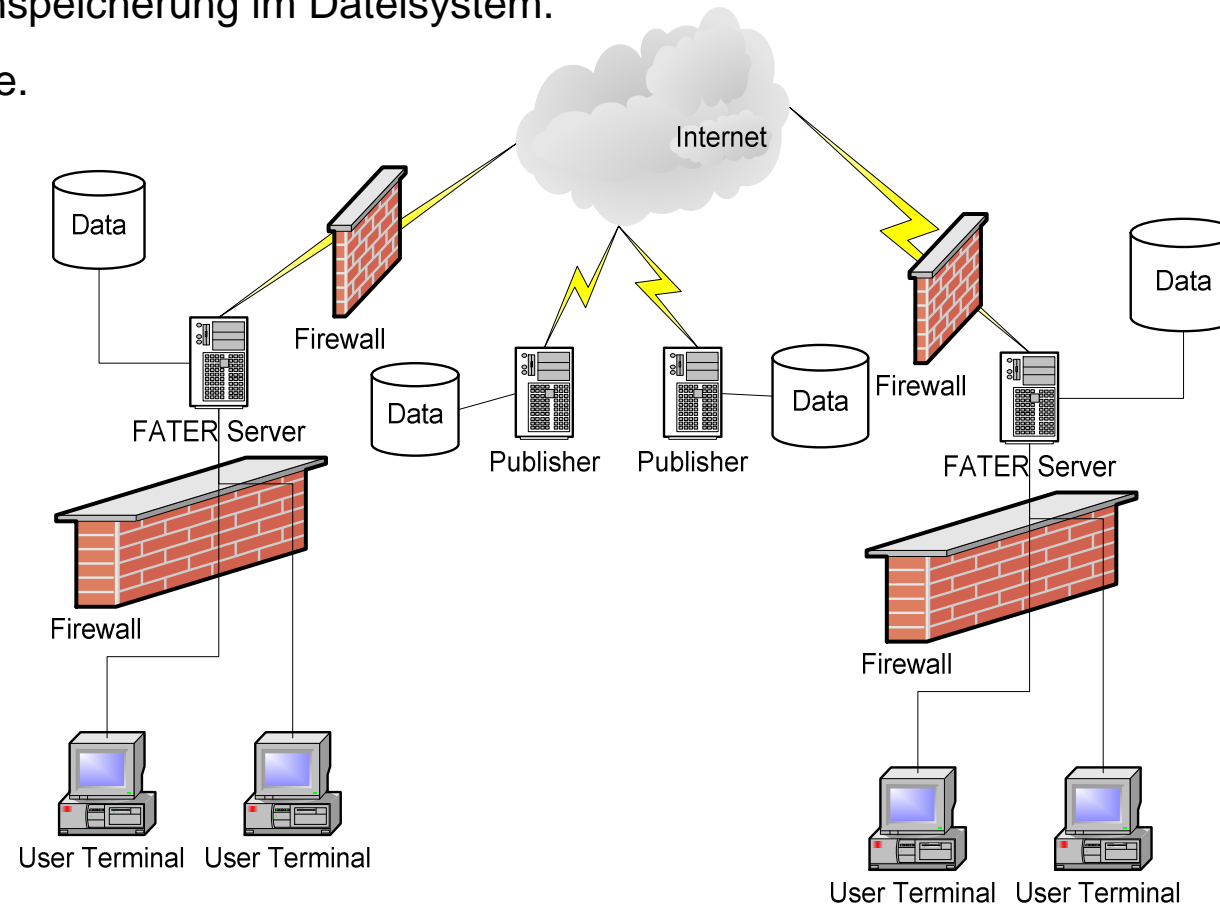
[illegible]speicherung im Dateisystem.

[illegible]e.

Internet

Data

Firewall

FATER Server

Firewall

Data

Publisher

Publisher

Data

Firewall

Data

FATER Server

Firewall

User Terminal User Terminal

User Terminal User Terminal